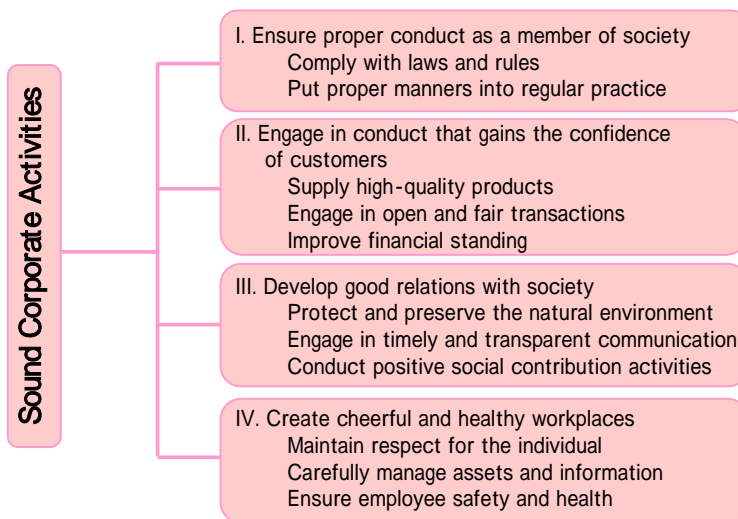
Sound Corporate Activities

I. Ensure proper conduct as a member of society
Comply with laws and rules
Put proper manners into regular practice

II. Engage in conduct that gains the confidence of customers
Supply high-quality products
Engage in open and fair transactions
Improve financial standing

III. Develop good relations with society
Protect and preserve the natural environment
Engage in timely and transparent communication
Conduct positive social contribution activities

IV. Create cheerful and healthy workplaces
Maintain respect for the individual
Carefully manage assets and information
Ensure employee safety and health